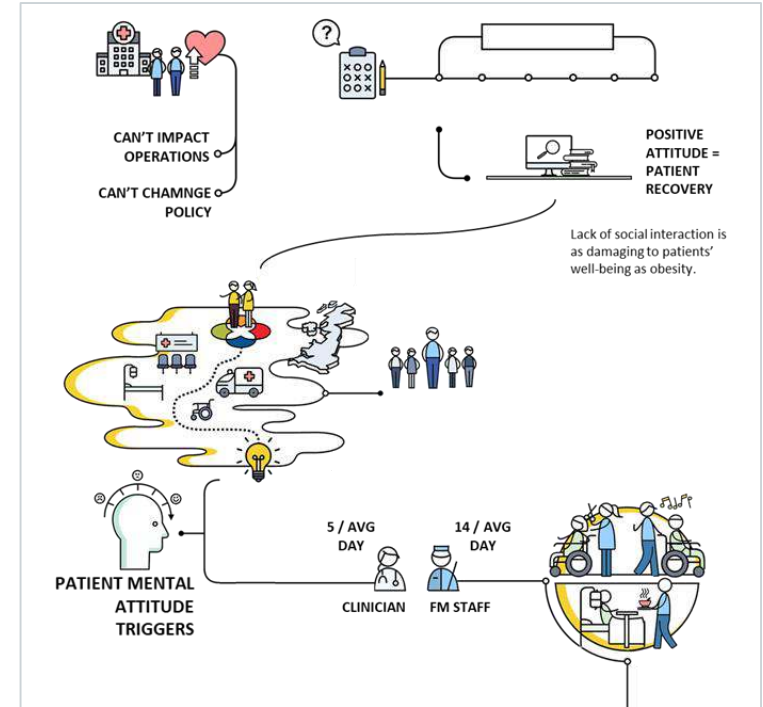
?

CAN'T IMPACT OPERATIONS

CAN'T CHAMNGE POLICY

POSITIVE ATTITUDE = PATIENT RECOVERY

Lack of social interaction is as damaging to patients' well-being as obesity.

PATIENT MENTAL ATTITUDE TRIGGERS

5 / AVG DAY

CLINICIAN

14 / AVG DAY

FM STAFF